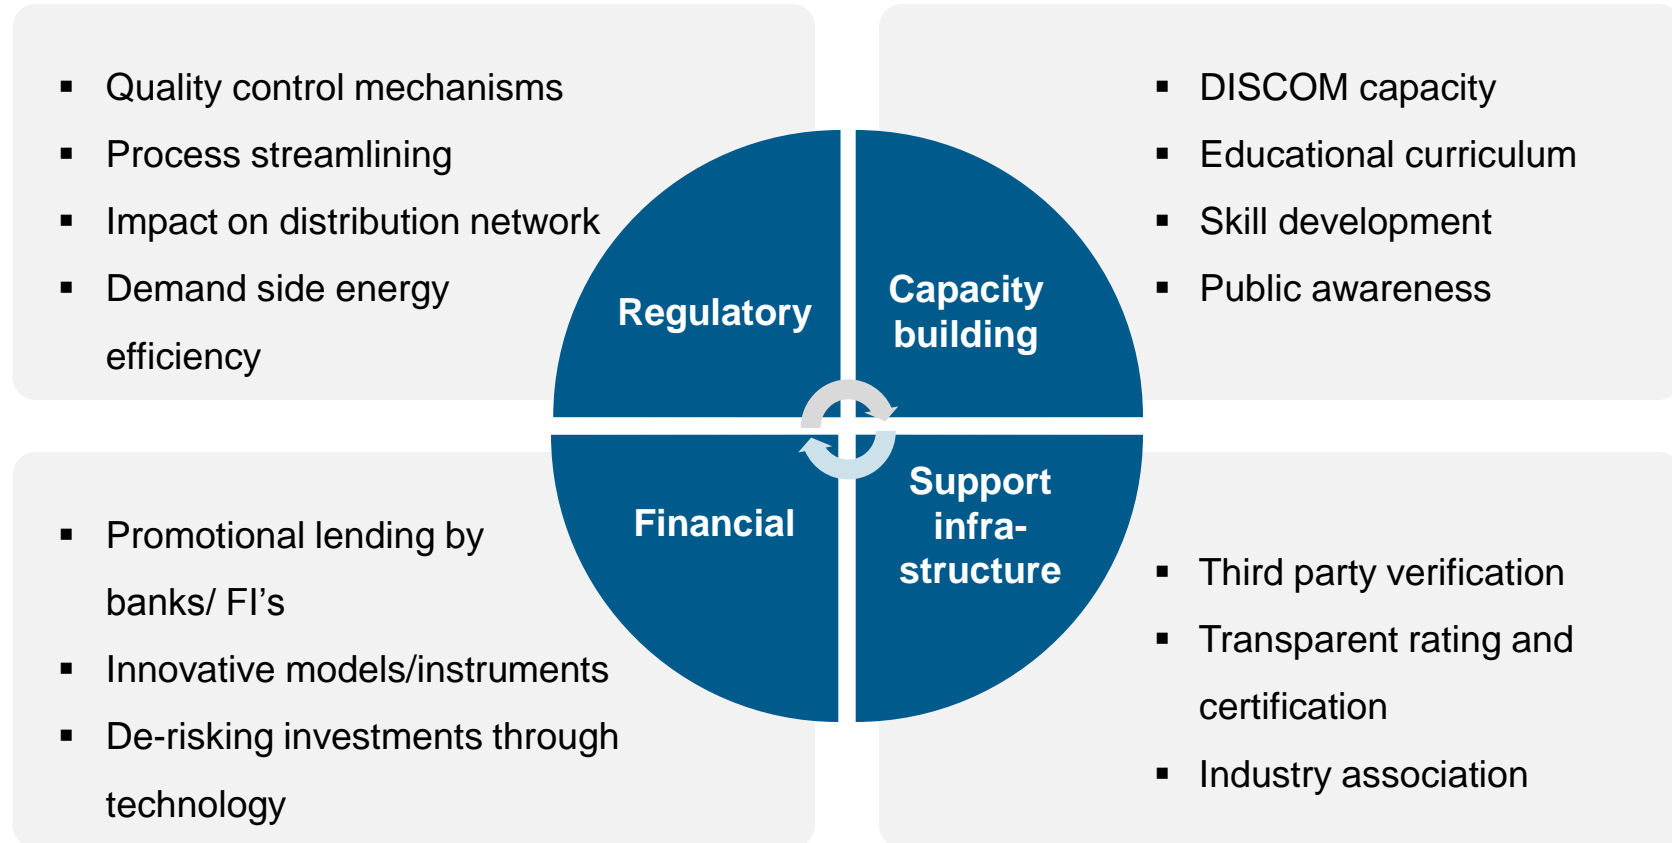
▪ Quality control mechanisms
▪ Process streamlining
▪ Impact on distribution network
▪ Demand side energy efficiency

▪ DISCOM capacity
▪ Educational curriculum
▪ Skill development
▪ Public awareness

Regulatory

Capacity building

Financial

Support infra-structure

▪ Promotional lending by banks/ FI’s
▪ Innovative models/instruments
▪ De-risking investments through technology

▪ Third party verification
▪ Transparent rating and certification
▪ Industry association